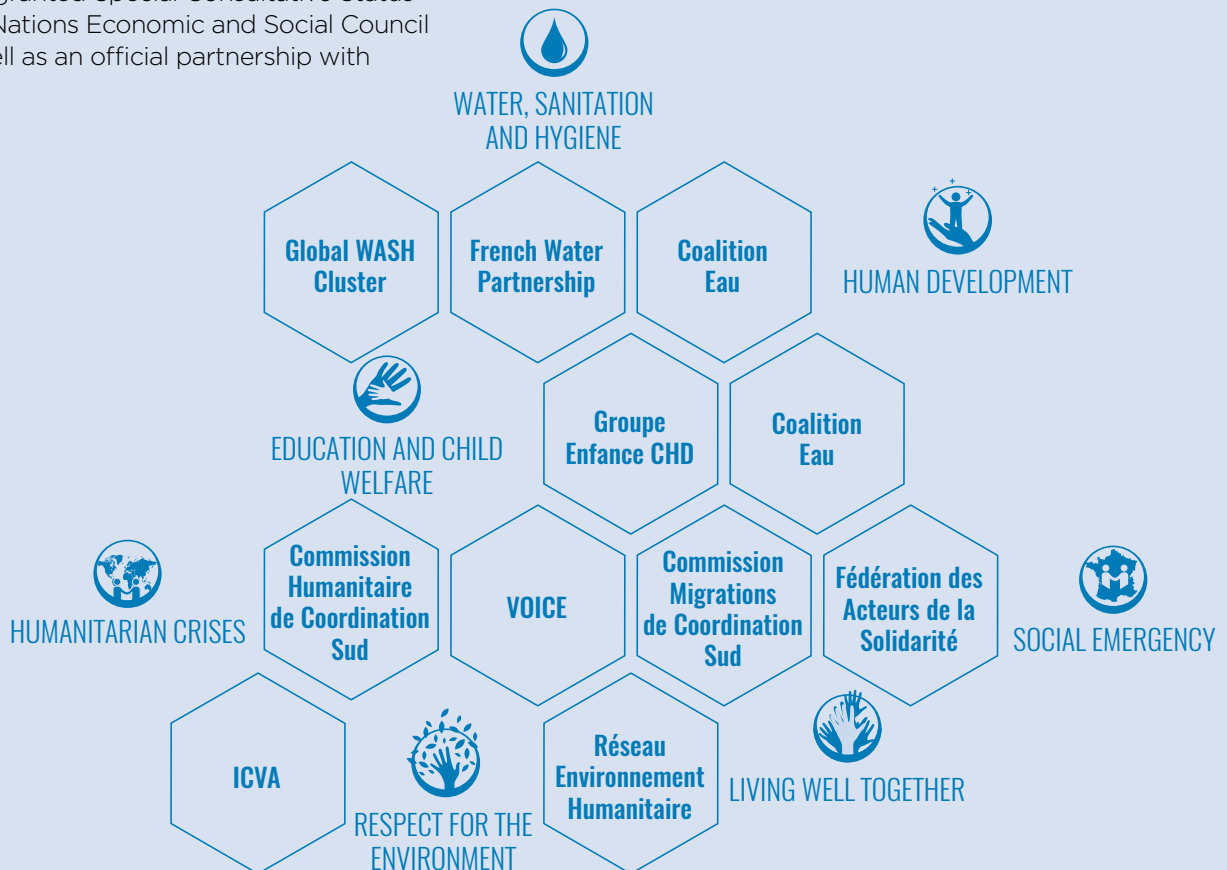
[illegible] Nations Economic and Social Council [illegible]ell as an official partnership with

WATER, SANITATION AND HYGIENE

Global WASH Cluster

French Water Partnership

Coalition Eau

HUMAN DEVELOPMENT

EDUCATION AND CHILD WELFARE

Groupe Enfance CHD

Coalition Eau

HUMANITARIAN CRISES

Commission Humanitaire de Coordination Sud

VOICE

Commission Migrations de Coordination Sud

Fédération des Acteurs de la Solidarité

SOCIAL EMERGENCY

ICVA

RESPECT FOR THE ENVIRONMENT

Réseau Environnement Humanitaire

LIVING WELL TOGETHER